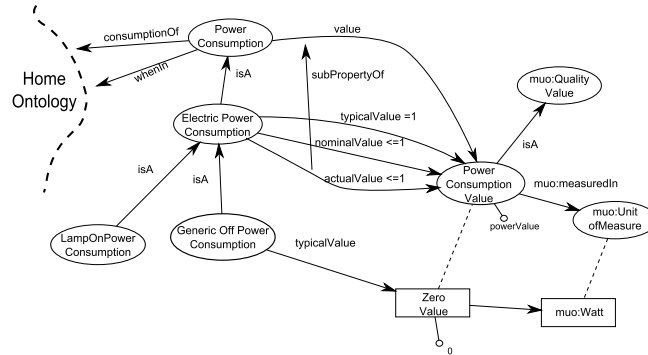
consumptionOf
Power Consumption
value
whenIn
Home Ontology
isA
subPropertyOf
muo:Quality Value
Electric Power Consumption
typicalValue =1
isA
nominalValue <=1
isA
isA
actualValue <=1
Power Consumption Value
muo:measuredIn
powerValue
muo:Unit ofMeasure
LampOnPower Consumption
Generic Off Power Consumption
typicalValue
Zero Value
muo:Watt
0